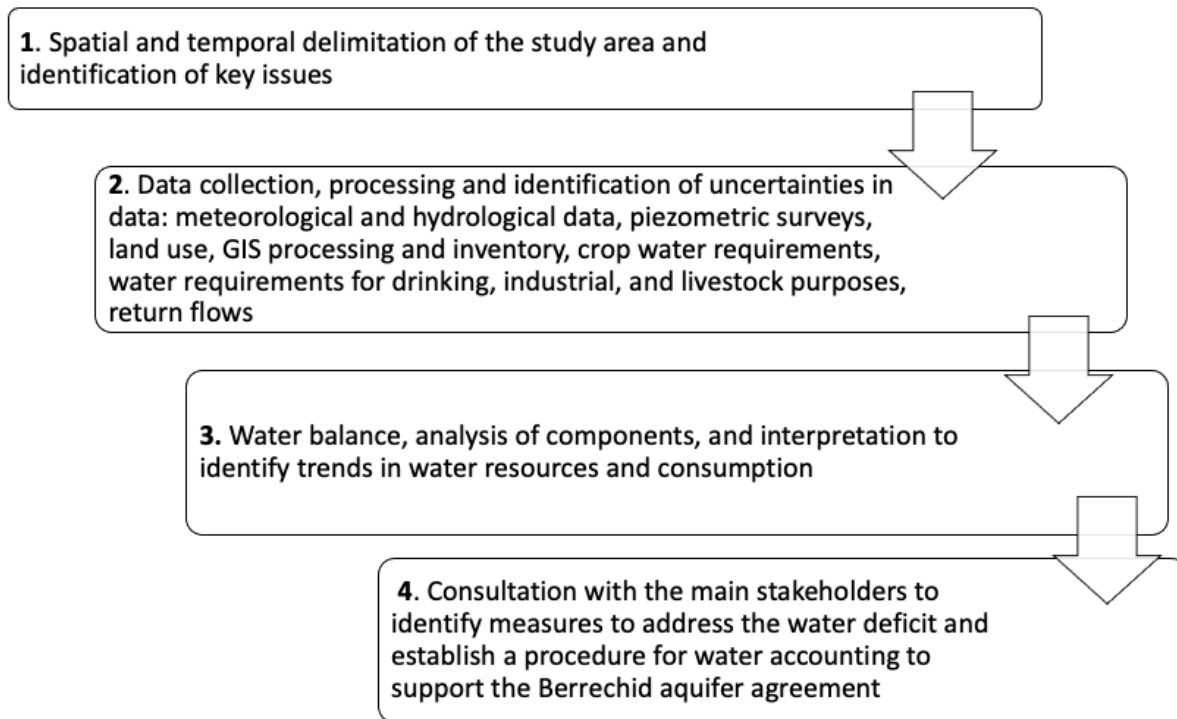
1. Spatial and temporal delimitation of the study area and identification of key issues

2. Data collection, processing and identification of uncertainties in data: meteorological and hydrological data, piezometric surveys, land use, GIS processing and inventory, crop water requirements, water requirements for drinking, industrial, and livestock purposes, return flows

3. Water balance, analysis of components, and interpretation to identify trends in water resources and consumption

4. Consultation with the main stakeholders to identify measures to address the water deficit and establish a procedure for water accounting to support the Berrechid aquifer agreement